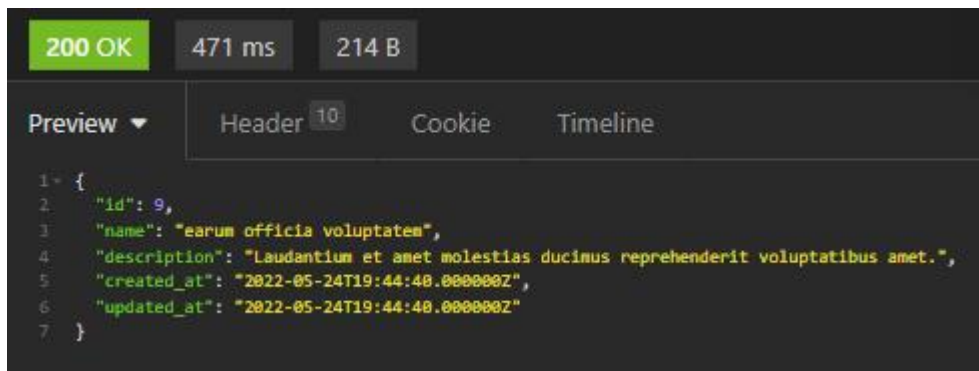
200 OK 471 ms 214 B

Preview ▾ Header 10 Cookie Timeline

1 {
2 "id": 9,
3 "name": "earum officia voluptatem",
4 "description": "Laudantium et amet molestias ducimus reprehenderit voluptatibus amet.",
5 "created_at": "2022-05-24T19:44:40.000000Z",
6 "updated_at": "2022-05-24T19:44:40.000000Z"
7 }